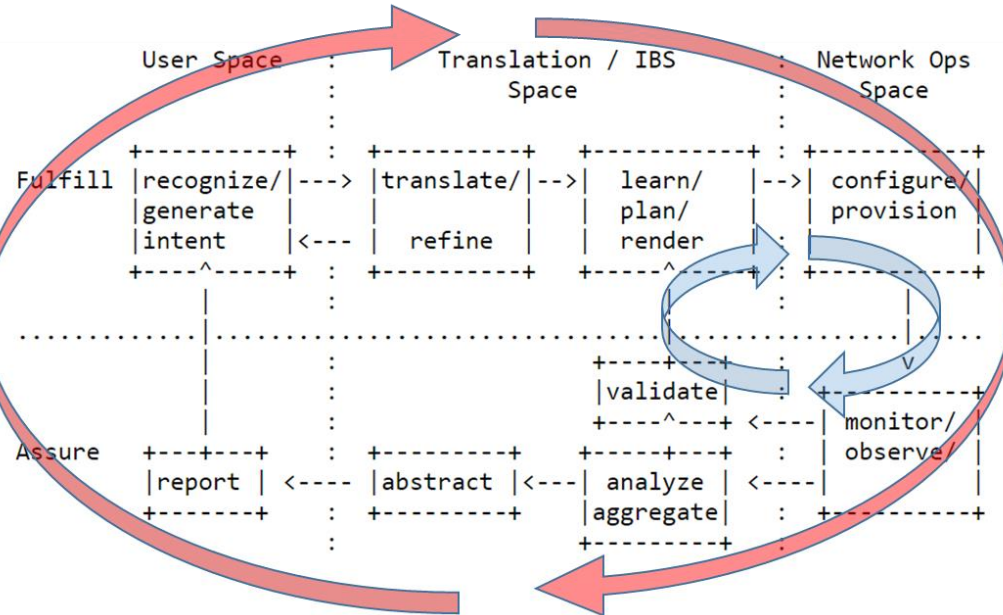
User Space : Translation / IBS : Network Ops
Space : Space

Fulfill
recognize/ generate intent ---> <---
translate/ refine -->
learn/ plan/ render -->
configure/ provision

Assure
report <----
abstract <---
analyze aggregate <----
validate <----
monitor/ observe/